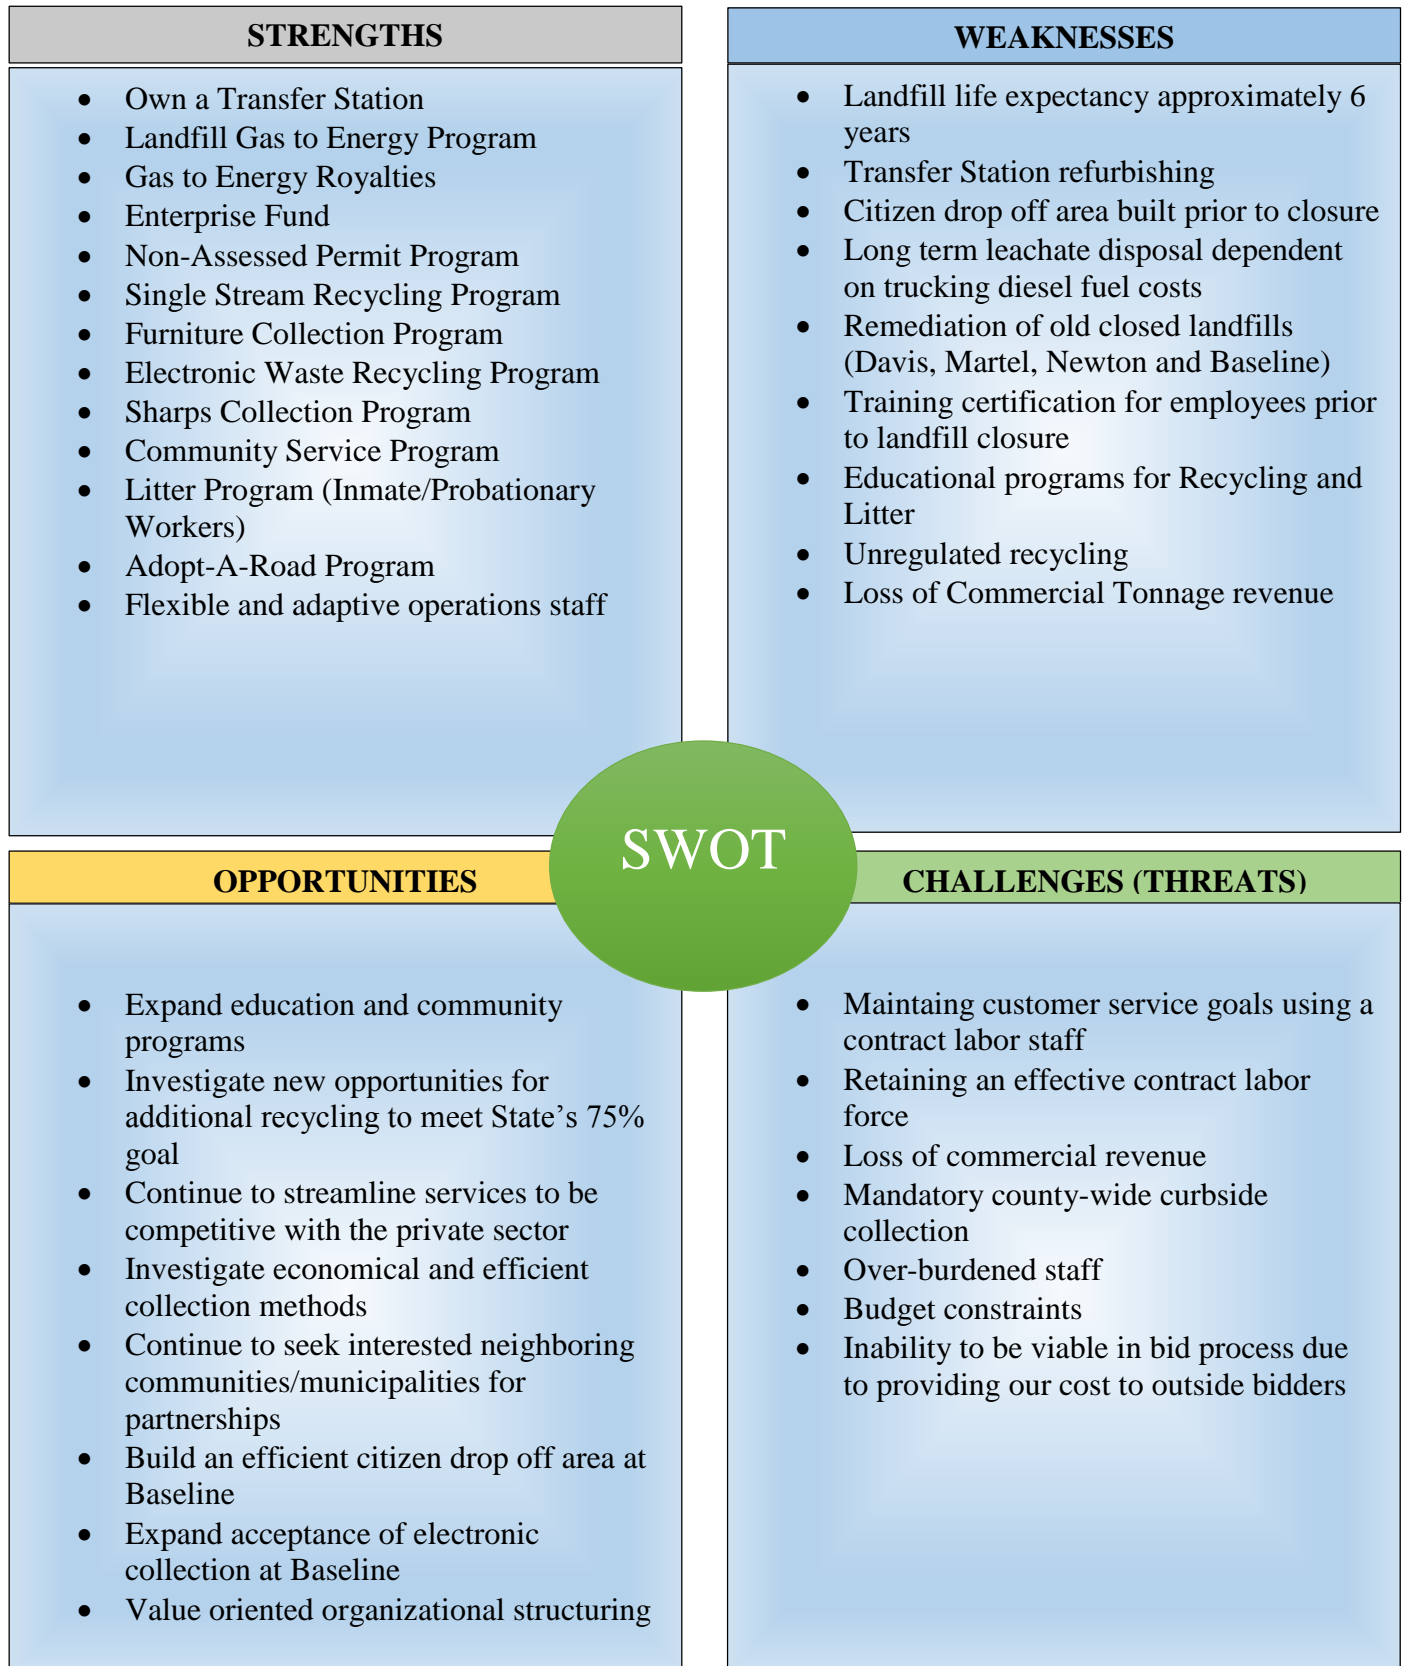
STRENGTHS

- Own a Transfer Station
- Landfill Gas to Energy Program
- Gas to Energy Royalties
- Enterprise Fund
- Non-Assessed Permit Program
- Single Stream Recycling Program
- Furniture Collection Program
- Electronic Waste Recycling Program
- Sharps Collection Program
- Community Service Program
- Litter Program (Inmate/Probationary Workers)
- Adopt-A-Road Program
- Flexible and adaptive operations staff

WEAKNESSES

- Landfill life expectancy approximately 6 years
- Transfer Station refurbishing
- Citizen drop off area built prior to closure
- Long term leachate disposal dependent on trucking diesel fuel costs
- Remediation of old closed landfills (Davis, Martel, Newton and Baseline)
- Training certification for employees prior to landfill closure
- Educational programs for Recycling and Litter
- Unregulated recycling
- Loss of Commercial Tonnage revenue

SWOT

OPPORTUNITIES

- Expand education and community programs
- Investigate new opportunities for additional recycling to meet State's 75% goal
- Continue to streamline services to be competitive with the private sector
- Investigate economical and efficient collection methods
- Continue to seek interested neighboring communities/municipalities for partnerships
- Build an efficient citizen drop off area at Baseline
- Expand acceptance of electronic collection at Baseline
- Value oriented organizational structuring

CHALLENGES (THREATS)

- Maintaining customer service goals using a contract labor staff
- Retaining an effective contract labor force
- Loss of commercial revenue
- Mandatory county-wide curbside collection
- Over-burdened staff
- Budget constraints
- Inability to be viable in bid process due to providing our cost to outside bidders